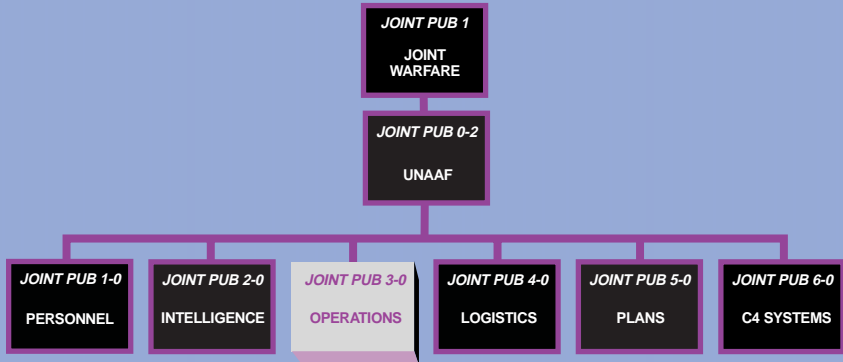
JOINT PUB 1

JOINT WARFARE

JOINT PUB 0-2

UNAAF

JOINT PUB 1-0

PERSONNEL

JOINT PUB 2-0

INTELLIGENCE

JOINT PUB 3-0

OPERATIONS

JOINT PUB 4-0

LOGISTICS

JOINT PUB 5-0

PLANS

JOINT PUB 6-0

C4 SYSTEMS